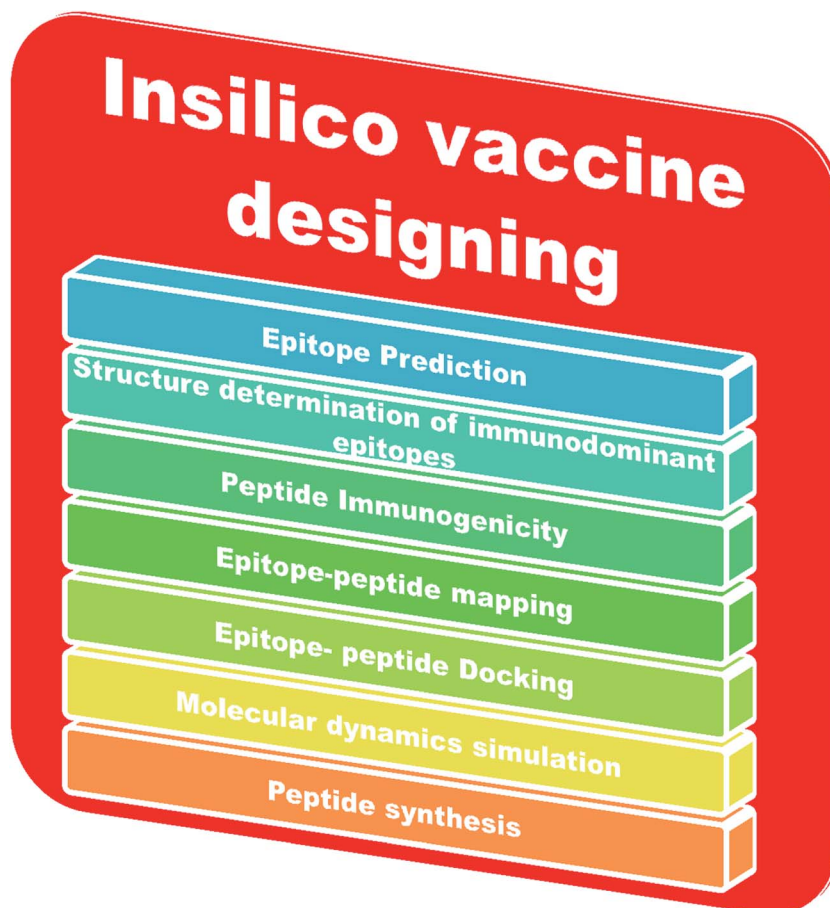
Insilico vaccine designing

Epitope Prediction

Structure determination of immunodominant epitopes

Peptide Immunogenicity

Epitope-peptide mapping

Epitope- peptide Docking

Molecular dynamics simulation

Peptide synthesis